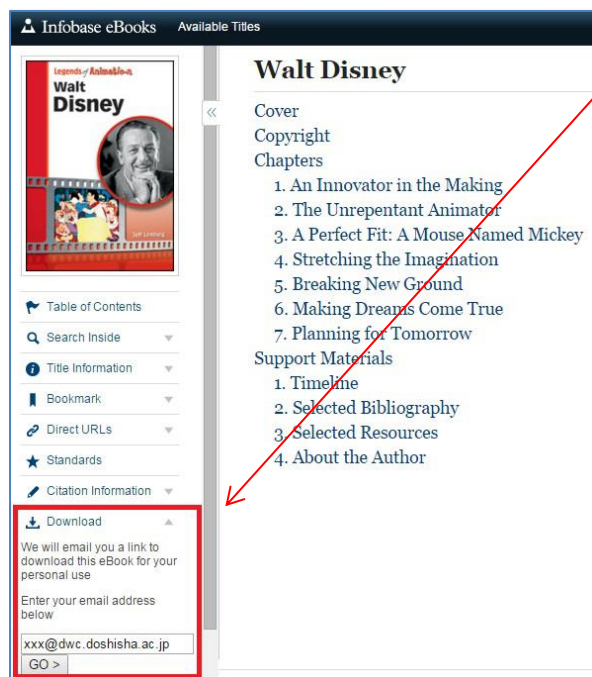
Infobase eBooks Available Titles

Legends of Animation Walt Disney

Jeff Lenburg

Table of Contents
Search Inside
Title Information
Bookmark
Direct URLs
Standards
Citation Information
Download

We will email you a link to download this eBook for your personal use

Enter your email address below

xxx@dwc.doshisha.ac.jp
GO >

«

Walt Disney

Cover
Copyright
Chapters
1. An Innovator in the Making
2. The Unrepentant Animator
3. A Perfect Fit: A Mouse Named Mickey
4. Stretching the Imagination
5. Breaking New Ground
6. Making Dreams Come True
7. Planning for Tomorrow
Support Materials
1. Timeline
2. Selected Bibliography
3. Selected Resources
4. About the Author